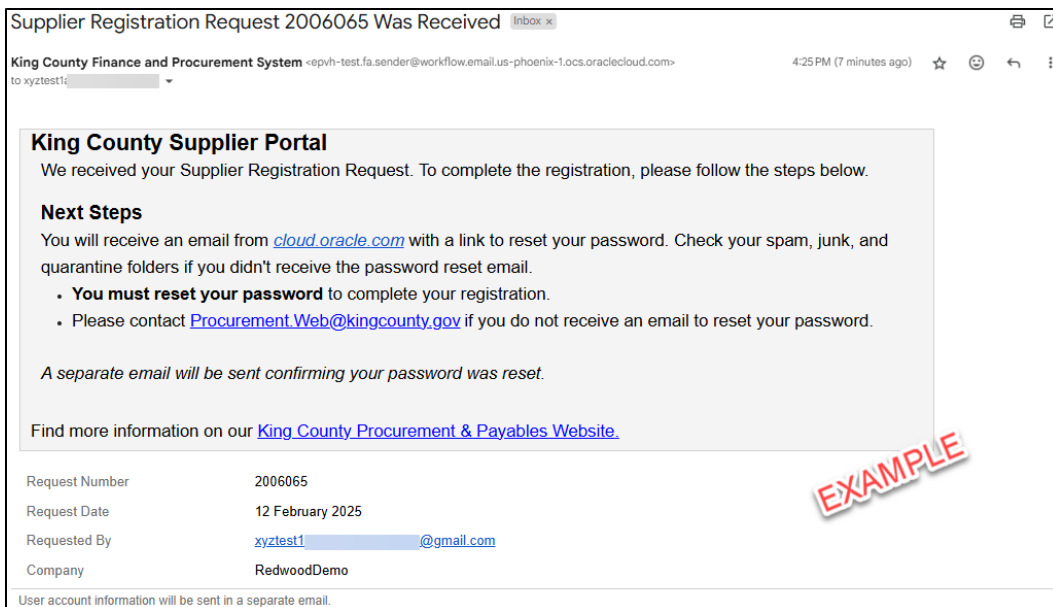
Supplier Registration Request 2006065 Was Received Inbox ×

King County Finance and Procurement System <epvh-test.fa.sender@workflow.email.us-phoenix-1.ocs.oraclecloud.com>
to xyztest1a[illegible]

4:25 PM (7 minutes ago)

King County Supplier Portal

We received your Supplier Registration Request. To complete the registration, please follow the steps below.

Next Steps

You will receive an email from cloud.oracle.com with a link to reset your password. Check your spam, junk, and quarantine folders if you didn't receive the password reset email.

- You must reset your password to complete your registration.
- Please contact Procurement.Web@kingcounty.gov if you do not receive an email to reset your password.

A separate email will be sent confirming your password was reset.

Find more information on our King County Procurement & Payables Website.

EXAMPLE

| | |
|---|---|
| Request Number | 2006065 |
| Request Date | 12 February 2025 |
| Requested By | xyztest1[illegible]@gmail.com |
| Company | RedwoodDemo |

User account information will be sent in a separate email.